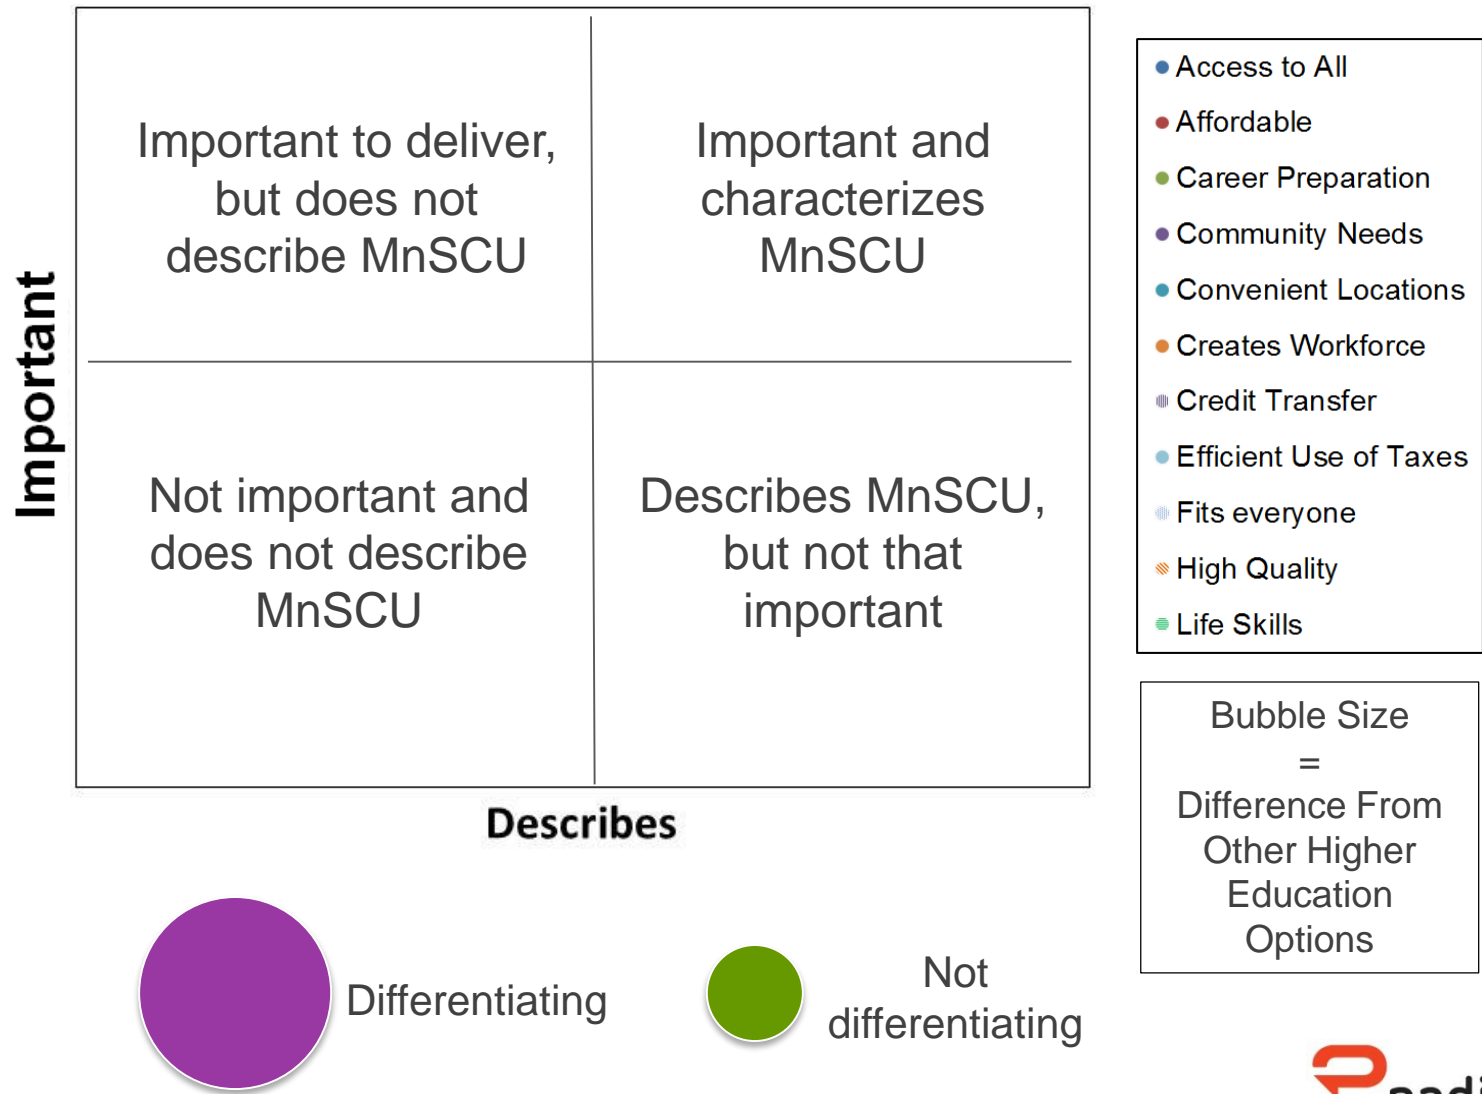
Important to deliver, but does not describe MnSCU

Important and characterizes MnSCU

Not important and does not describe MnSCU

Describes MnSCU, but not that important

Important

Describes

Access to All
Affordable
Career Preparation
Community Needs
Convenient Locations
Creates Workforce
Credit Transfer
Efficient Use of Taxes
Fits everyone
High Quality
Life Skills

Bubble Size = Difference From Other Higher Education Options

Differentiating

Not differentiating

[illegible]